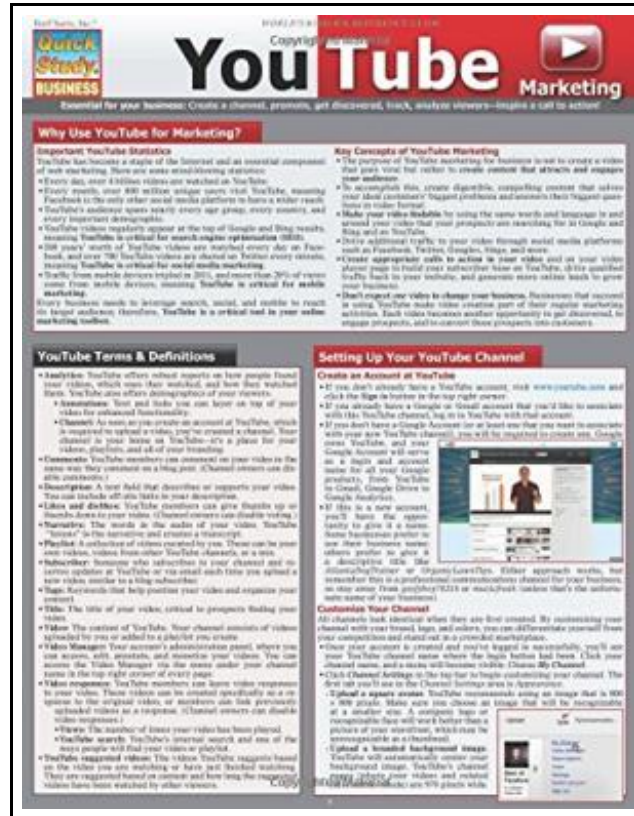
BarCharts, Inc.®

Quick Study BUSINESS

YouTube

Marketing

Copyright

Essential for your business: Create a channel, promote, get discovered, track, analyze viewers—inspire a call to action!

Why Use YouTube for Marketing?

Important YouTube Statistics

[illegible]

Key Concepts of YouTube Marketing

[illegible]

YouTube Terms & Definitions

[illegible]

Setting Up Your YouTube Channel

Create an Account at YouTube

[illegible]

Customize Your Channel

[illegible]

Copyright